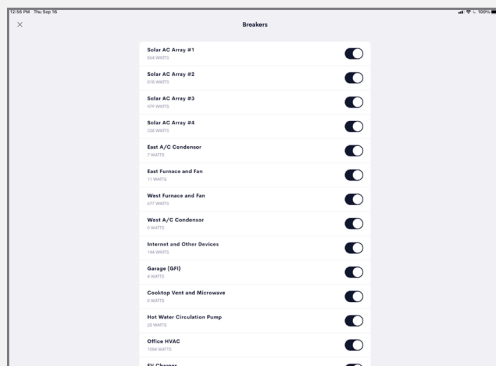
12:50 PM Thu Sep 15

100%

×

Breakers

Solar AC Array #1
504 WATTS

Solar AC Array #2
516 WATTS

Solar AC Array #3
479 WATTS

Solar AC Array #4
530 WATTS

East A/C Condensor
7 WATTS

East Furnace and Fan
11 WATTS

West Furnace and Fan
477 WATTS

West A/C Condensor
0 WATTS

Internet and Other Devices
194 WATTS

Garage (GFI)
8 WATTS

Cooktop Vent and Microwave
0 WATTS

Hot Water Circulation Pump
22 WATTS

Office HVAC
1304 WATTS

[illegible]